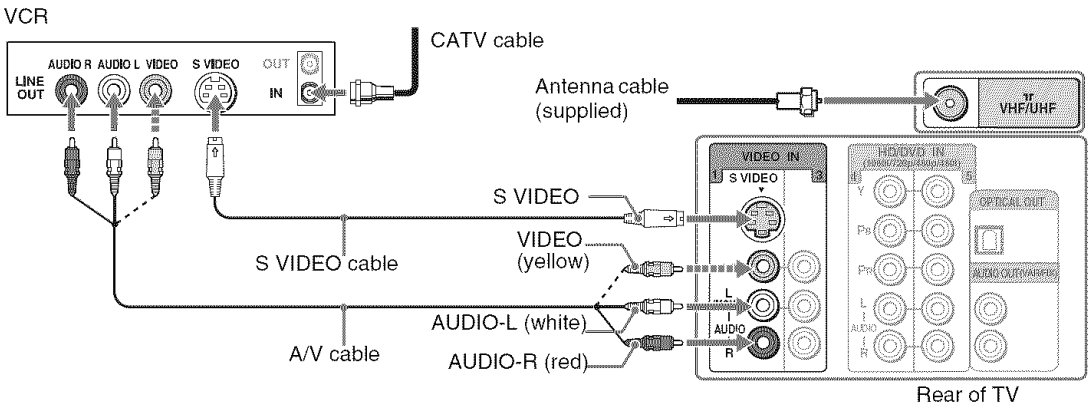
VCR

AUDIO R AUDIO L VIDEO S VIDEO OUT

LINE OUT

IN

CATV cable

Antenna cable (supplied)

VHF/UHF

VIDEO IN

1 S VIDEO 3

HD/DVD IN

4 5

Y

$P_B$

$P_R$

L

AUDIO

R

OPTICAL OUT

AUDIO OUT(VAR/FIX)

S VIDEO

S VIDEO cable

VIDEO (yellow)

L

AUDIO

R

AUDIO-L (white)

A/V cable

AUDIO-R (red)

Rear of TV